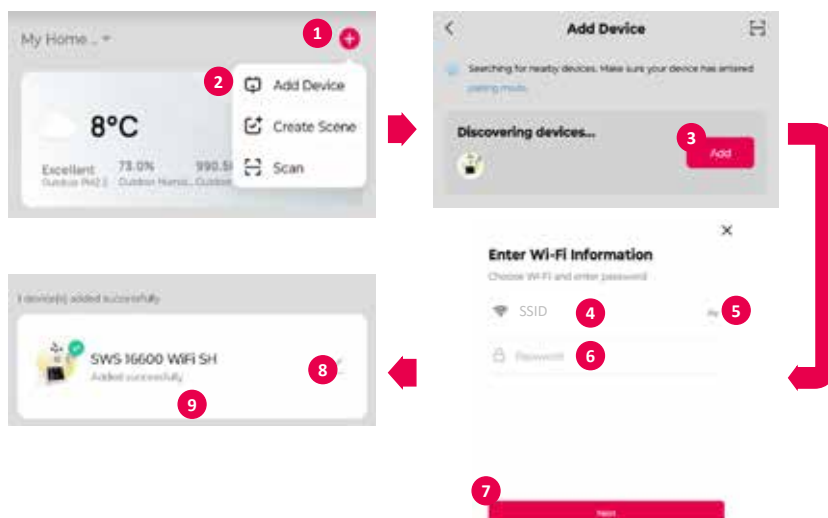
My Home

1

2

Add Device

Create Scene

Scan

8°C

Excellent
Outdoor PM2.5

78.0%
Outdoor Humi...

990.5
Outdoor

Add Device

Searching for nearby devices. Make sure your device has entered pairing mode.

Discovering devices...

3

Add

Enter Wi-Fi Information

Choose Wi-Fi and enter password

SSID

4

5

Password

6

7

Next

1 device(s) added successfully

SWS 16600 WiFi SH

Added successfully

8

9